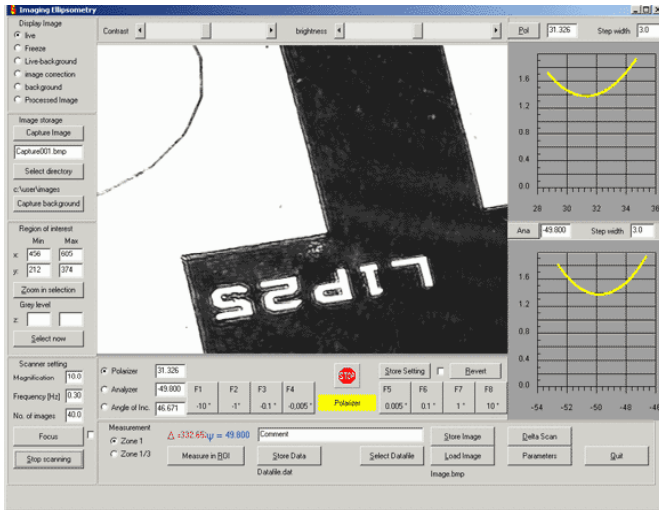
Imaging Ellipsometry

Display Image
live
Freeze
Live-background
image correction
background
Processed Image

Contrast
brightness
Pol
31.326
Step width
3.0

1.6
1.2
0.8
0.4
0
28
30
32
34
36

Image storage
Capture Image
Capture001.bmp
Select directory
c:\user\images
Capture background

Region of interest
Min
Max
x: 456
605
y: 212
374
Zoom in selection
Grey level
z:
Select now

LIPS2

Ana
-49.800
Step width
3.0

1.6
1.2
0.8
0.4
0
-54
-52
-50
-48
-46

Scanner setting
Magnification
10.0
Frequency [Hz]
0.30
No. of images
40.0

Polarizer
31.326
Analyzer
-49.800
Angle of Inc.
46.671
F1
-10 °
F2
-1°
F3
-0.1 °
F4
-0.005 °
STOP
Polarizer
Store Setting
Revert
F5
0.005 °
F6
0.1 °
F7
1 °
F8
10 °

Focus
Stop scanning

Measurement
Zone 1
Zone 1/3
$\Delta$ =332.65 $\psi$ = 49.800
Comment
Measure in ROI
Store Data
Datafile.dat
Select Datafile
Store Image
Load Image
Image.bmp
Delta Scan
Parameters
Quit